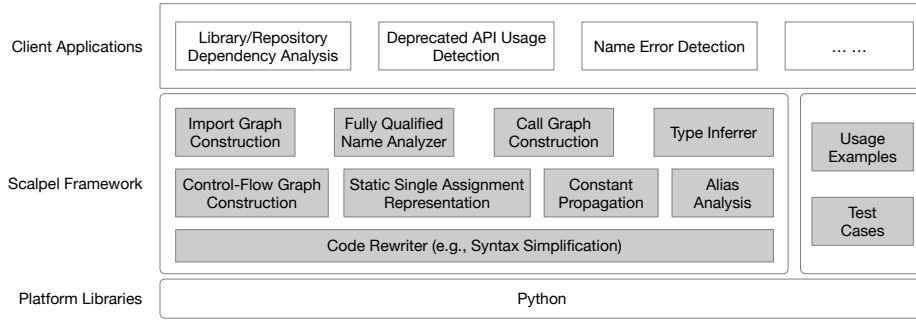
Client Applications

Library/Repository Dependency Analysis

Deprecated API Usage Detection

Name Error Detection

… …

Scalpel Framework

Import Graph Construction

Fully Qualified Name Analyzer

Call Graph Construction

Type Inferrer

Control-Flow Graph Construction

Static Single Assignment Representation

Constant Propagation

Alias Analysis

Code Rewriter (e.g., Syntax Simplification)

Usage Examples

Test Cases

Platform Libraries

Python